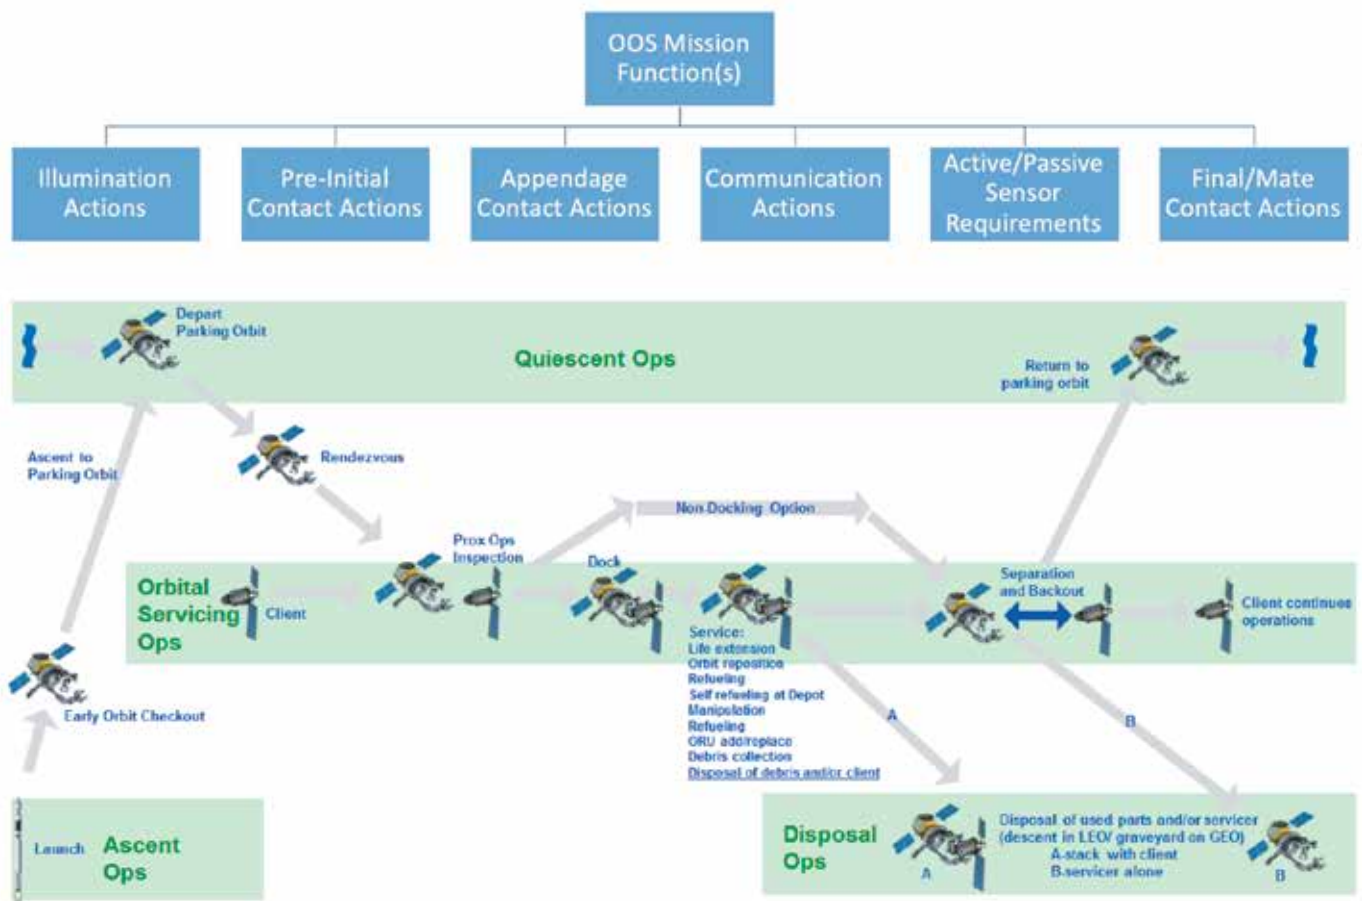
OOS Mission Function(s)

Illumination Actions

Pre-Initial Contact Actions

Appendage Contact Actions

Communication Actions

Active/Passive Sensor Requirements

Final/Mate Contact Actions

Depart Parking Orbit

Quiescent Ops

Return to parking orbit

Ascent to Parking Orbit

Rendezvous

Non-Docking Option

Prox Ops Inspection

Dock

Separation and Backout

Orbital Servicing Ops

Client

Client continues operations

Service:
Life extension
Orbit reposition
Refueling
Self refueling at Depot
Manipulation
Refueling
ORU add/replace
Debris collection
Disposal of debris and/or client

Early Orbit Checkout

A

B

Launch

Ascent Ops

Disposal Ops

A

Disposal of used parts and/or servicer (descent in LEO/ graveyard on GEO)
A-stack with client
B-servicer alone

B